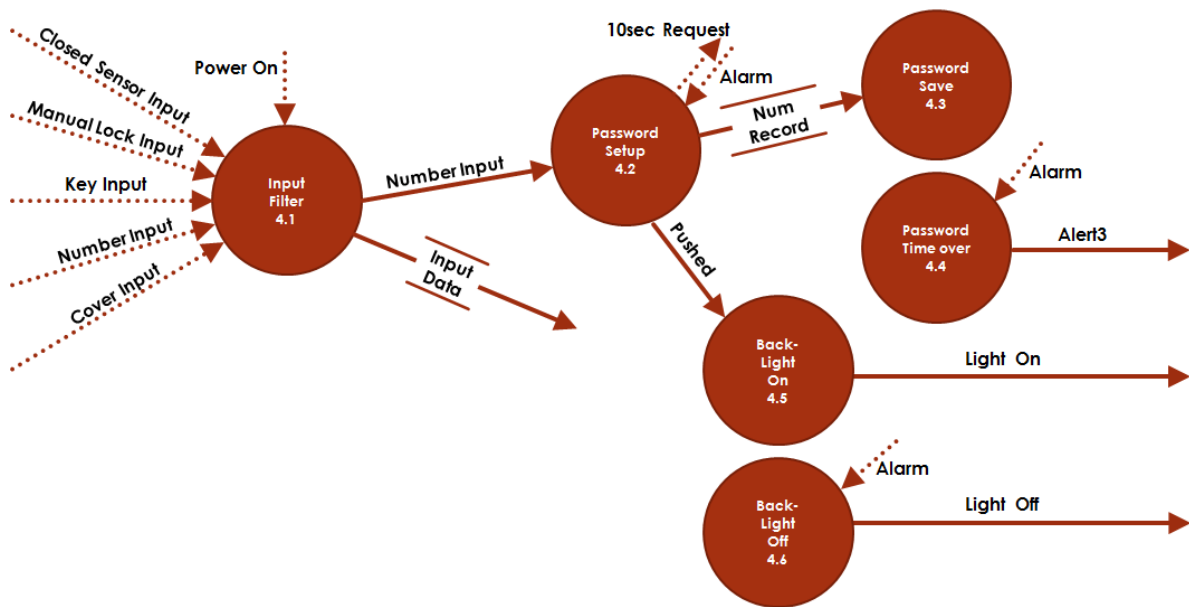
Closed Sensor Input

Manual Lock Input

Key Input

Number Input

Cover Input

Power On

Input Filter 4.1

Number Input

Input Data

10sec Request

Alarm

Password Setup 4.2

Num Record

Password Save 4.3

Pushed

Alarm

Password Time over 4.4

Alert3

Back-Light On 4.5

Light On

Alarm

Back-Light Off 4.6

Light Off